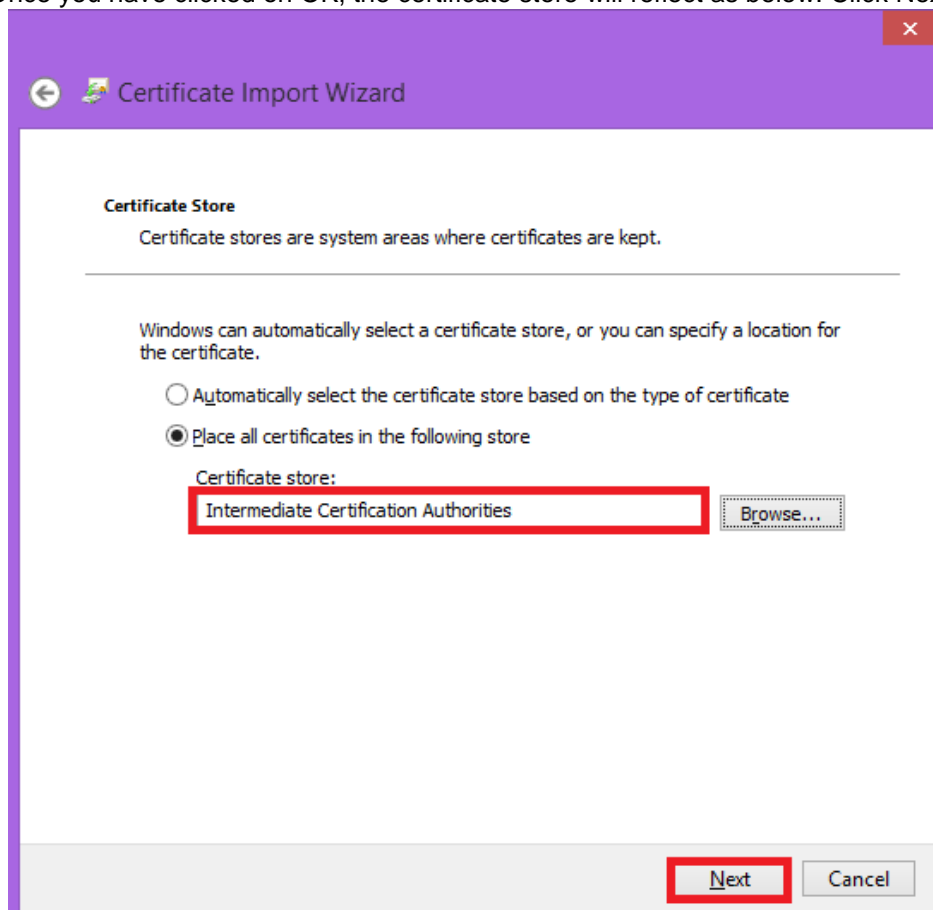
Once you have clicked on OK, the certificate store will reflect as below. Click Ne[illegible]

Certificate Import Wizard

Certificate Store

Certificate stores are system areas where certificates are kept.

Windows can automatically select a certificate store, or you can specify a location for the certificate.

Automatically select the certificate store based on the type of certificate

Place all certificates in the following store

Certificate store:

Intermediate Certification Authorities

Browse...

Next

Cancel